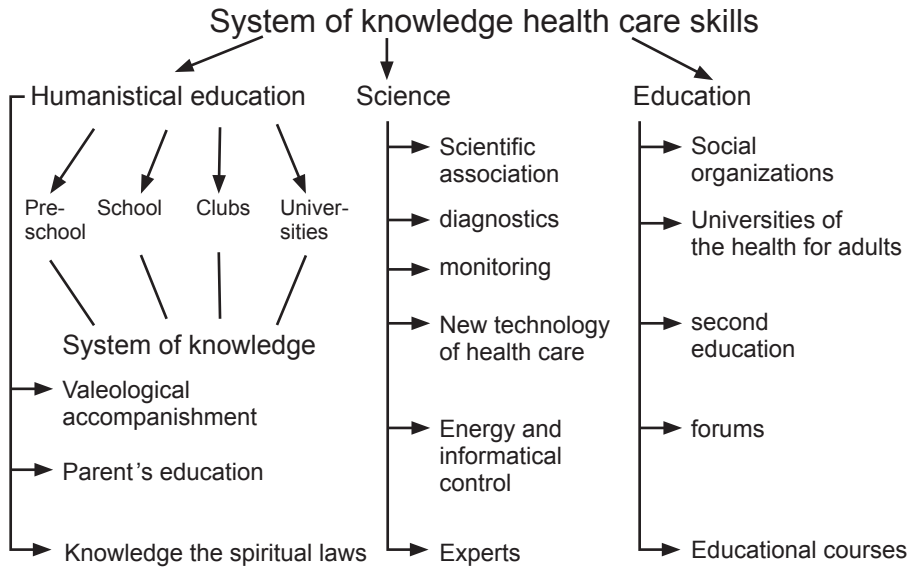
System of knowledge health care skills

Humanistical education

Pre-school

School

Clubs

Universities

System of knowledge

Valeological accompanishment

Parent's education

Knowledge the spiritual laws

Science

Scientific association

diagnostics

monitoring

New technology of health care

Energy and informatical control

Experts

Education

Social organizations

Universities of the health for adults

second education

forums

Educational courses